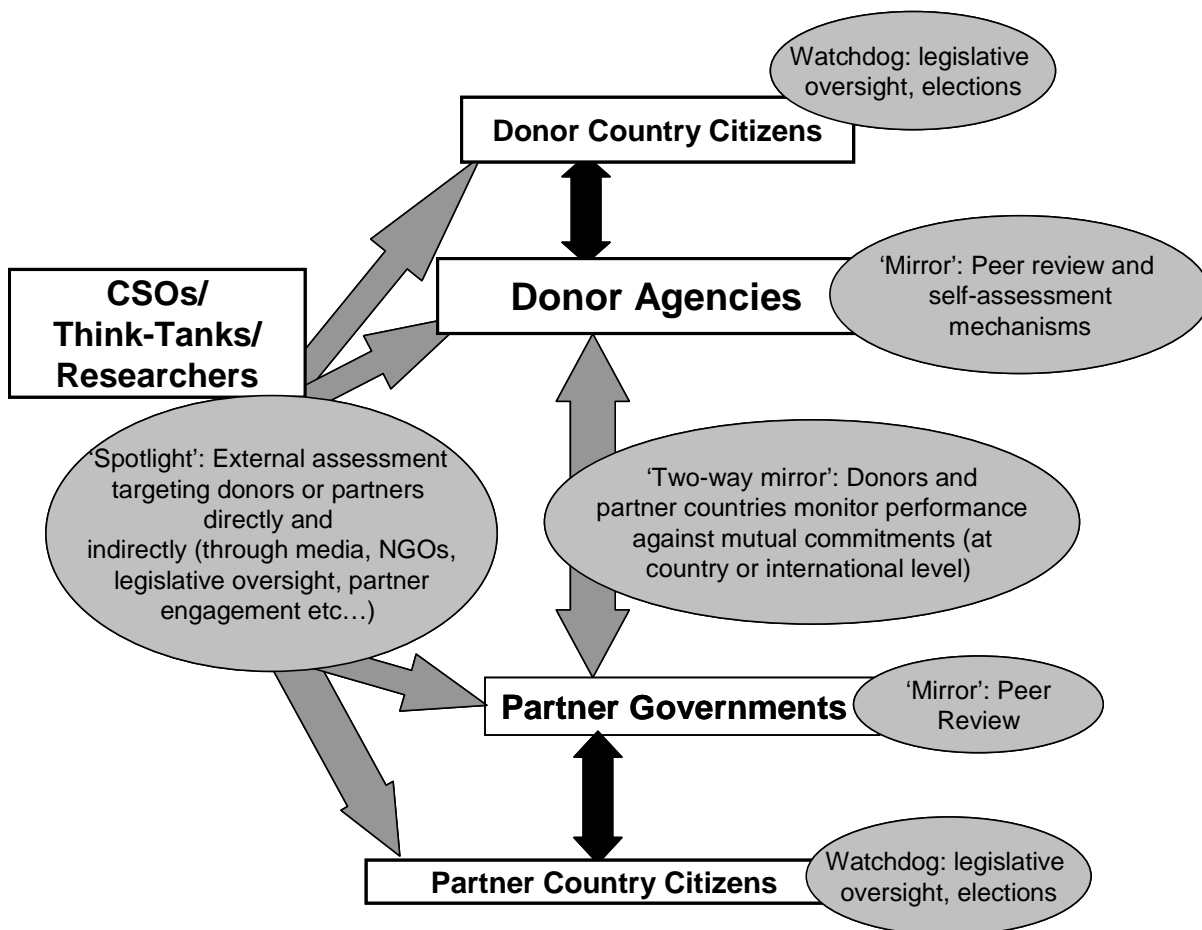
Watchdog: legislative oversight, elections

Donor Country Citizens

CSOs/ Think-Tanks/ Researchers

Donor Agencies

'Mirror': Peer review and self-assessment mechanisms

'Spotlight': External assessment targeting donors or partners directly and indirectly (through media, NGOs, legislative oversight, partner engagement etc…)

'Two-way mirror': Donors and partner countries monitor performance against mutual commitments (at country or international level)

Partner Governments

'Mirror': Peer Review

Partner Country Citizens

Watchdog: legislative oversight, elections